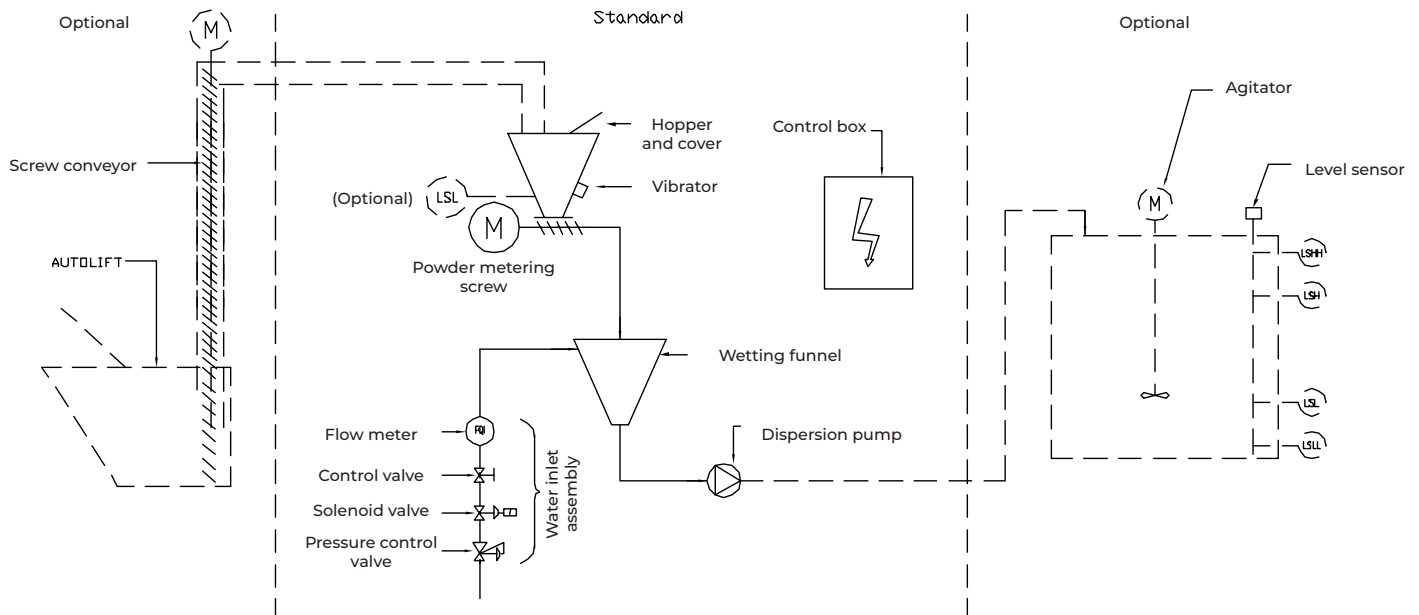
Optional

M

Standard

Optional

Screw conveyor

AUTOLIFT

Hopper and cover

(Optional) LSL

Vibrator

M

Powder metering screw

Control box

Agitator

M

Level sensor

LSHH

LSH

LSL

LSLL

Wetting funnel

Flow meter

FQI

Control valve

Solenoid valve

Pressure control valve

Water inlet assembly

Dispersion pump